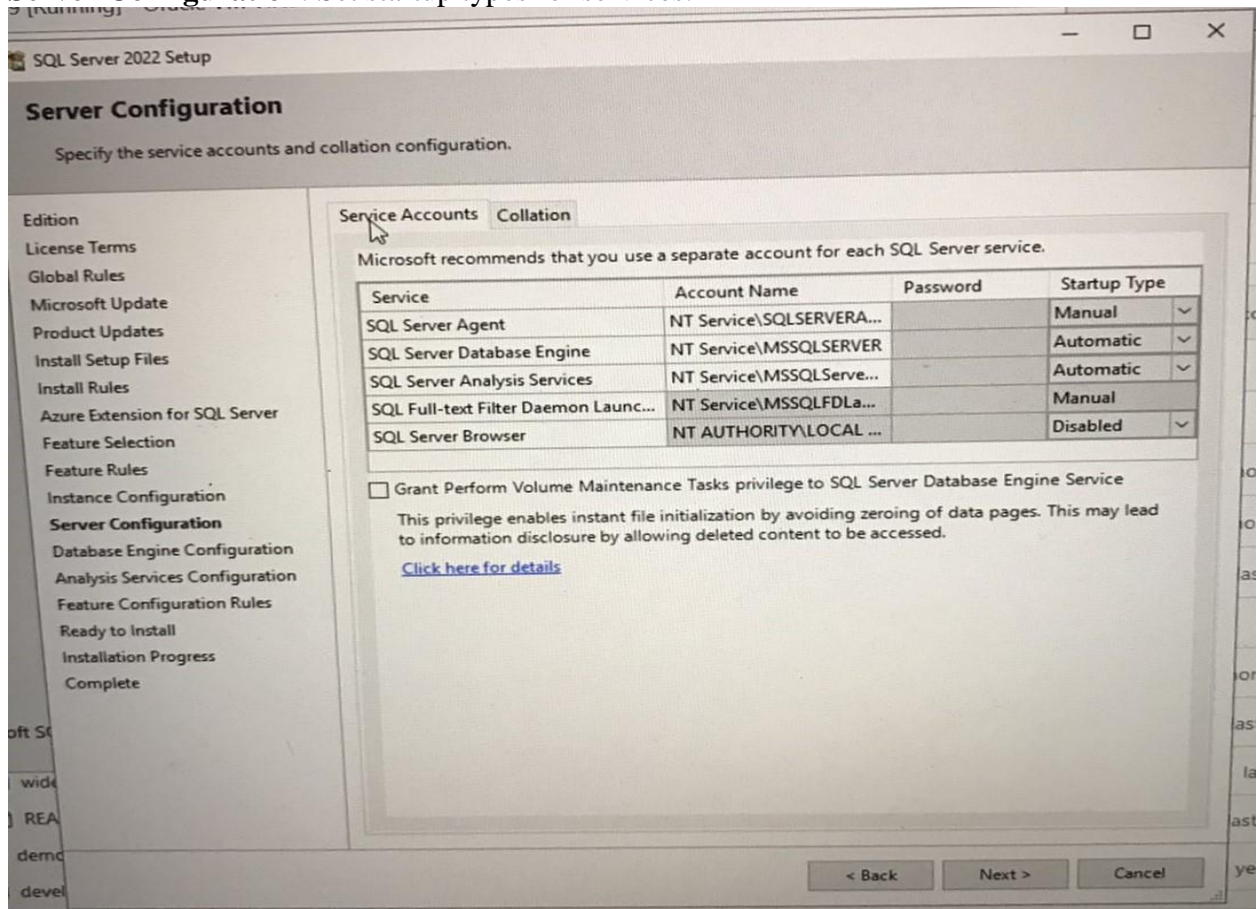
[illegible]

SQL Server 2022 Setup

Server Configuration

Specify the service accounts and collation configuration.

Edition
License Terms
Global Rules
Microsoft Update
Product Updates
Install Setup Files
Install Rules
Azure Extension for SQL Server
Feature Selection
Feature Rules
Instance Configuration
Server Configuration
Database Engine Configuration
Analysis Services Configuration
Feature Configuration Rules
Ready to Install
Installation Progress
Complete

Service Accounts | Collation

Microsoft recommends that you use a separate account for each SQL Server service.

| Service | Account Name | Password | Startup Type |
|---|---|---|---|
| SQL Server Agent | NT Service\SQLSERVERA... | | Manual |
| SQL Server Database Engine | NT Service\MSSQLSERVER | | Automatic |
| SQL Server Analysis Services | NT Service\MSSQLServe... | | Automatic |
| SQL Full-text Filter Daemon Launc... | NT Service\MSSQLFDLa... | | Manual |
| SQL Server Browser | NT AUTHORITY\LOCAL ... | | Disabled |

Grant Perform Volume Maintenance Tasks privilege to SQL Server Database Engine Service

This privilege enables instant file initialization by avoiding zeroing of data pages. This may lead to information disclosure by allowing deleted content to be accessed.

Click here for details

< Back   Next >   Cancel

oft S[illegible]
wid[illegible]
REA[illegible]
dem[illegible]
devel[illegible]